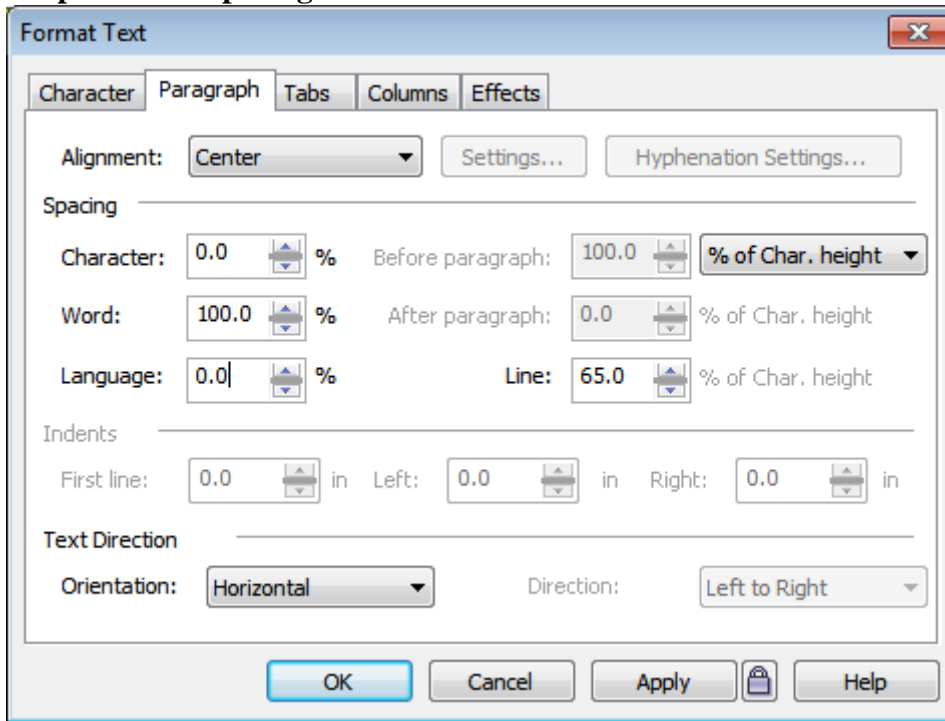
Format Text

Character | Paragraph | Tabs | Columns | Effects

Alignment: Center | Settings... | Hyphenation Settings...

Spacing

Character: 0.0 % | Before paragraph: 100.0 | % of Char. height

Word: 100.0 % | After paragraph: 0.0 | % of Char. height

Language: 0.0 % | Line: 65.0 | % of Char. height

Indents

First line: 0.0 in | Left: 0.0 in | Right: 0.0 in

Text Direction

Orientation: Horizontal | Direction: Left to Right

OK | Cancel | Apply | Help